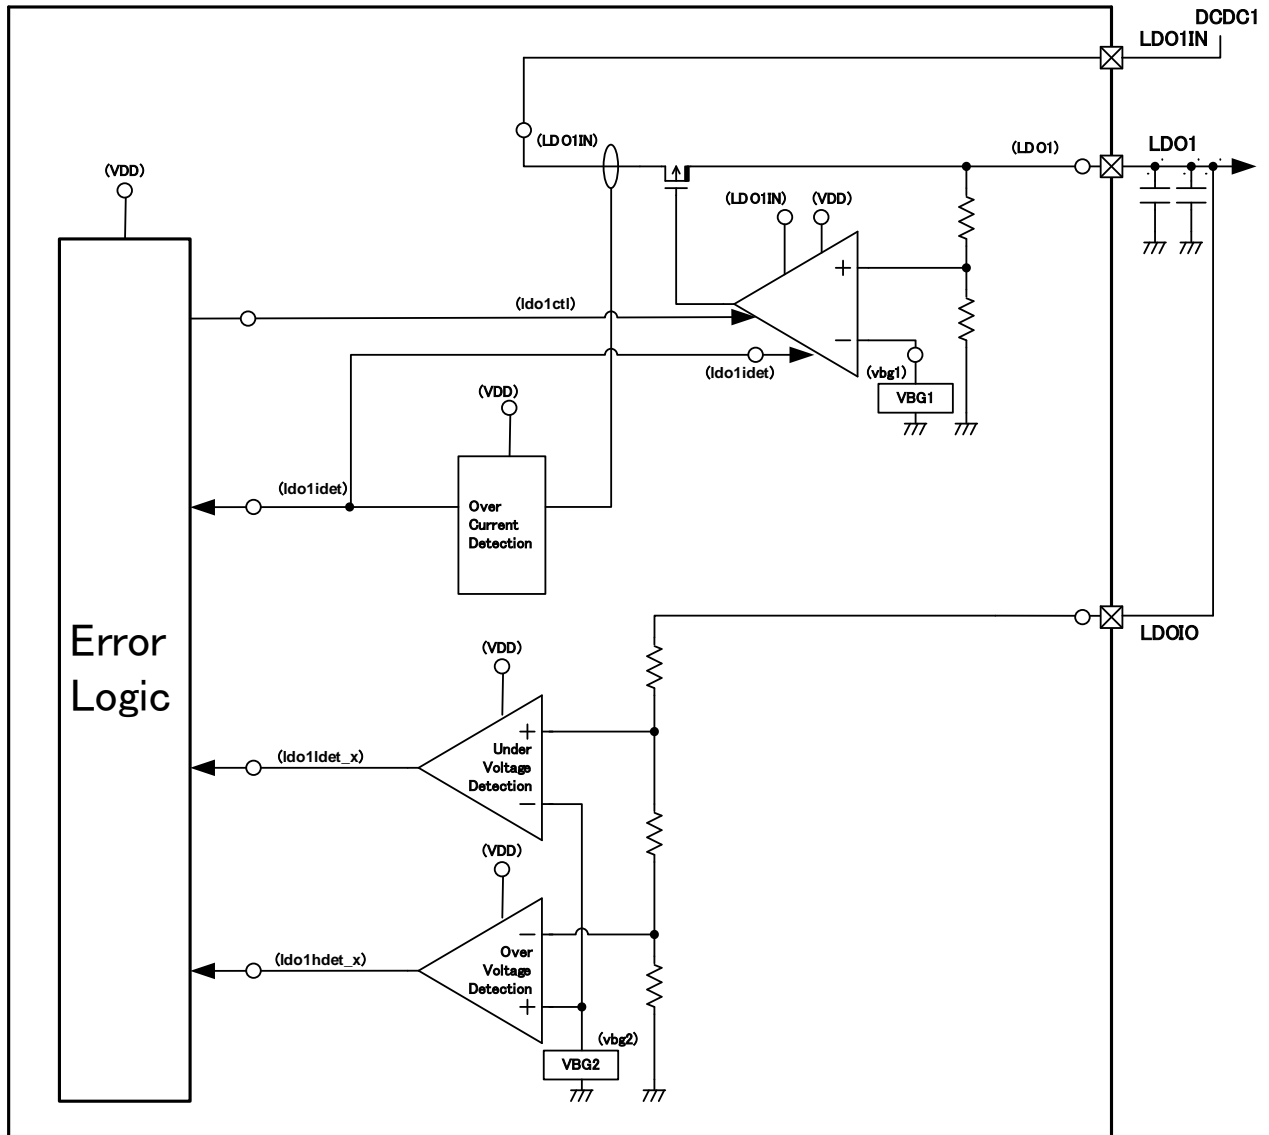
DCDC1
LDO1IN

(LDO1IN)

(LDO1)

LDO1

(VDD)

(LDO1IN)

(VDD)

+

−

(ldo1ctl)

(ldo1idet)

(vbg1)

VBG1

(VDD)

(ldo1idet)

Over Current Detection

Error Logic

LDOIO

(VDD)

+

Under Voltage Detection

(ldo1ldet_x)

−

(VDD)

−

(ldo1hdet_x)

Over Voltage Detection

+

(vbg2)

VBG2